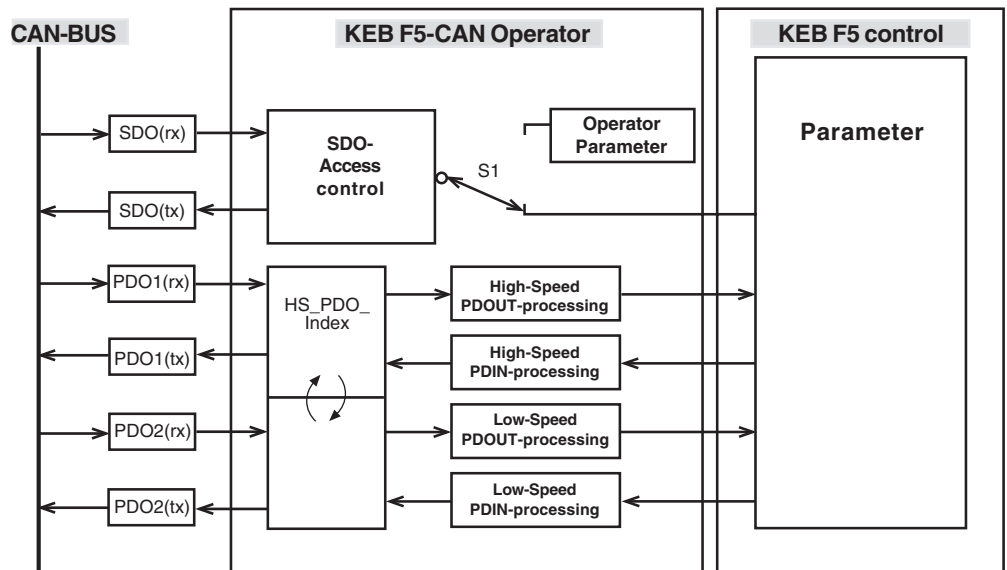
CAN-BUS

KEB F5-CAN Operator

KEB F5 control

SDO(rx)

SDO(tx)

PDO1(rx)

PDO1(tx)

PDO2(rx)

PDO2(tx)

SDO-Access control

Operator Parameter

S1

Parameter

HS_PDO_Index

High-Speed PDOUT-processing

High-Speed PDIN-processing

Low-Speed PDOUT-processing

Low-Speed PDIN-processing